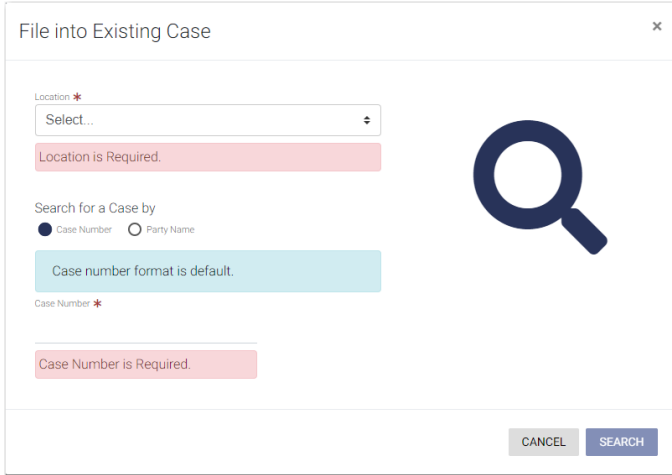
File into Existing Case

×

Location *

Select...

Location is Required.

Search for a Case by

Case Number Party Name

Case number format is default.

Case Number *

Case Number is Required.

CANCEL SEARCH